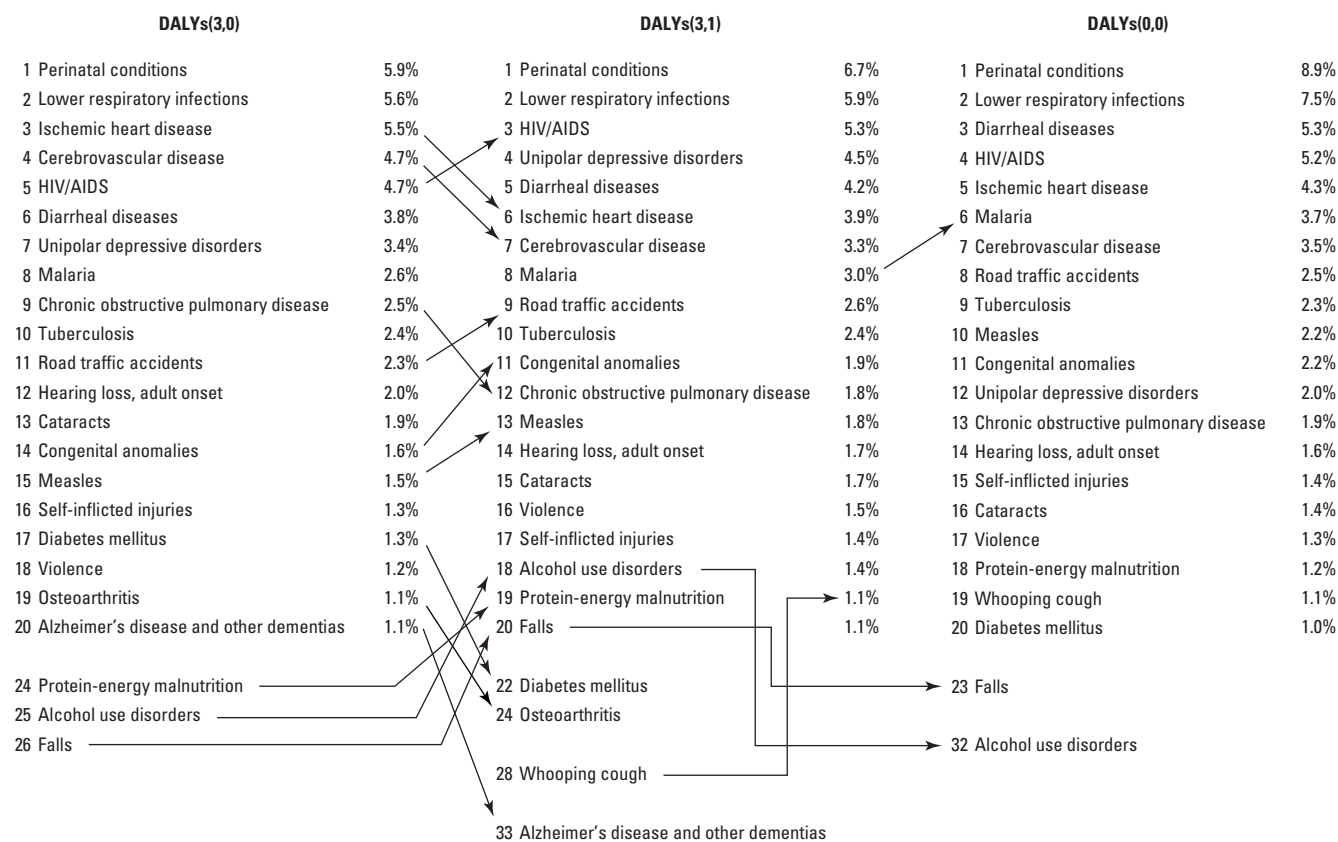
DALYs(3,0)

1 Perinatal conditions 5.9%
2 Lower respiratory infections 5.6%
3 Ischemic heart disease 5.5%
4 Cerebrovascular disease 4.7%
5 HIV/AIDS 4.7%
6 Diarrheal diseases 3.8%
7 Unipolar depressive disorders 3.4%
8 Malaria 2.6%
9 Chronic obstructive pulmonary disease 2.5%
10 Tuberculosis 2.4%
11 Road traffic accidents 2.3%
12 Hearing loss, adult onset 2.0%
13 Cataracts 1.9%
14 Congenital anomalies 1.6%
15 Measles 1.5%
16 Self-inflicted injuries 1.3%
17 Diabetes mellitus 1.3%
18 Violence 1.2%
19 Osteoarthritis 1.1%
20 Alzheimer's disease and other dementias 1.1%

24 Protein-energy malnutrition
25 Alcohol use disorders
26 Falls

DALYs(3,1)

1 Perinatal conditions 6.7%
2 Lower respiratory infections 5.9%
3 HIV/AIDS 5.3%
4 Unipolar depressive disorders 4.5%
5 Diarrheal diseases 4.2%
6 Ischemic heart disease 3.9%
7 Cerebrovascular disease 3.3%
8 Malaria 3.0%
9 Road traffic accidents 2.6%
10 Tuberculosis 2.4%
11 Congenital anomalies 1.9%
12 Chronic obstructive pulmonary disease 1.8%
13 Measles 1.8%
14 Hearing loss, adult onset 1.7%
15 Cataracts 1.7%
16 Violence 1.5%
17 Self-inflicted injuries 1.4%
18 Alcohol use disorders 1.4%
19 Protein-energy malnutrition 1.1%
20 Falls 1.1%

22 Diabetes mellitus
24 Osteoarthritis

28 Whooping cough

33 Alzheimer's disease and other dementias

DALYs(0,0)

1 Perinatal conditions 8.9%
2 Lower respiratory infections 7.5%
3 Diarrheal diseases 5.3%
4 HIV/AIDS 5.2%
5 Ischemic heart disease 4.3%
6 Malaria 3.7%
7 Cerebrovascular disease 3.5%
8 Road traffic accidents 2.5%
9 Tuberculosis 2.3%
10 Measles 2.2%
11 Congenital anomalies 2.2%
12 Unipolar depressive disorders 2.0%
13 Chronic obstructive pulmonary disease 1.9%
14 Hearing loss, adult onset 1.6%
15 Self-inflicted injuries 1.4%
16 Cataracts 1.4%
17 Violence 1.3%
18 Protein-energy malnutrition 1.2%
19 Whooping cough 1.1%
20 Diabetes mellitus 1.0%

23 Falls

32 Alcohol use disorders